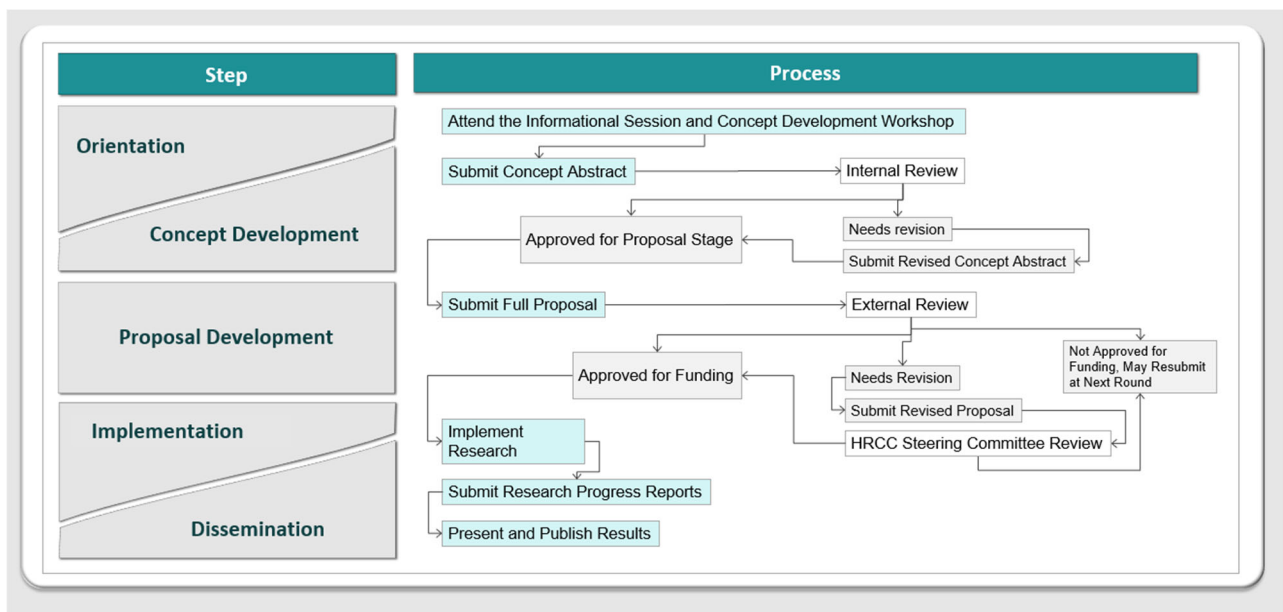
Step

Orientation

Concept Development

Proposal Development

Implementation

Dissemination

Process

Attend the Informational Session and Concept Development Workshop

Submit Concept Abstract

Internal Review

Approved for Proposal Stage

Needs revision

Submit Revised Concept Abstract

Submit Full Proposal

External Review

Approved for Funding

Needs Revision

Submit Revised Proposal

Not Approved for Funding, May Resubmit at Next Round

HRCC Steering Committee Review

Implement Research

Submit Research Progress Reports

Present and Publish Results